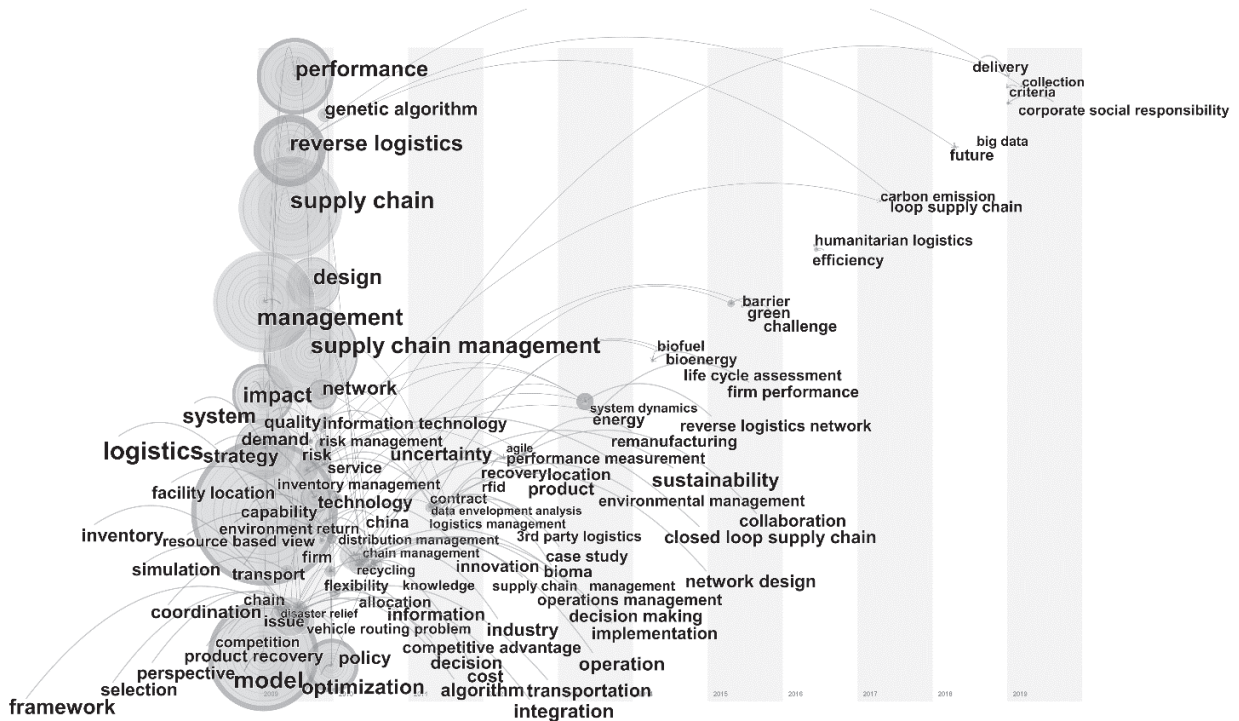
performance
genetic algorithm
reverse logistics
supply chain
design
management
supply chain management
impact
network
system
quality information technology
demand
risk management
logistics
strategy
risk
uncertainty
service
agile
performance measurement
recovery location
facility location
inventory management
rfid
product
technology
contract
capability
data envelopment analysis
environment return
china
logistics management
inventory resource based view
distribution management
3rd party logistics
firm
chain management
case study
simulation
transport
recycling
innovation
bioma
flexibility
knowledge
supply chain management
chain
allocation
coordination
disaster relief
issue
information
vehicle routing problem
industry
competition
competitive advantage
product recovery
policy
perspective
decision
model
cost
selection
optimization
algorithm
transportation
framework
integration
operation
operations management
decision making
implementation
network design
closed loop supply chain
collaboration
environmental management
sustainability
remanufacturing
reverse logistics network
system dynamics
energy
firm performance
life cycle assessment
bioenergy
biofuel
challenge
green
barrier
humanitarian logistics
efficiency
carbon emission
loop supply chain
big data
future
delivery
collection
criteria
corporate social responsibility
2015
2016
2017
2018
2019